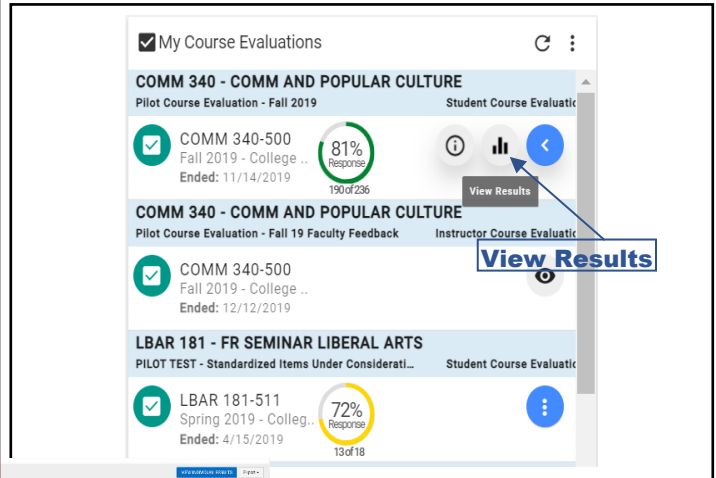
My Course Evaluations

COMM 340 - COMM AND POPULAR CULTURE
Pilot Course Evaluation - Fall 2019
Student Course Evaluatio

COMM 340-500
Fall 2019 - College ..
Ended: 11/14/2019
81%
Response
190 of 236

View Results

COMM 340 - COMM AND POPULAR CULTURE
Pilot Course Evaluation - Fall 19 Faculty Feedback
Instructor Course Evaluatio

View Results

COMM 340-500
Fall 2019 - College ..
Ended: 12/12/2019

LBAR 181 - FR SEMINAR LIBERAL ARTS
PILOT TEST - Standardized Items Under Consideration...
Student Course Evaluatio

LBAR 181-511
Spring 2019 - Colleg...
Ended: 4/15/2019
72%
Response
13 of 18

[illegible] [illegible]